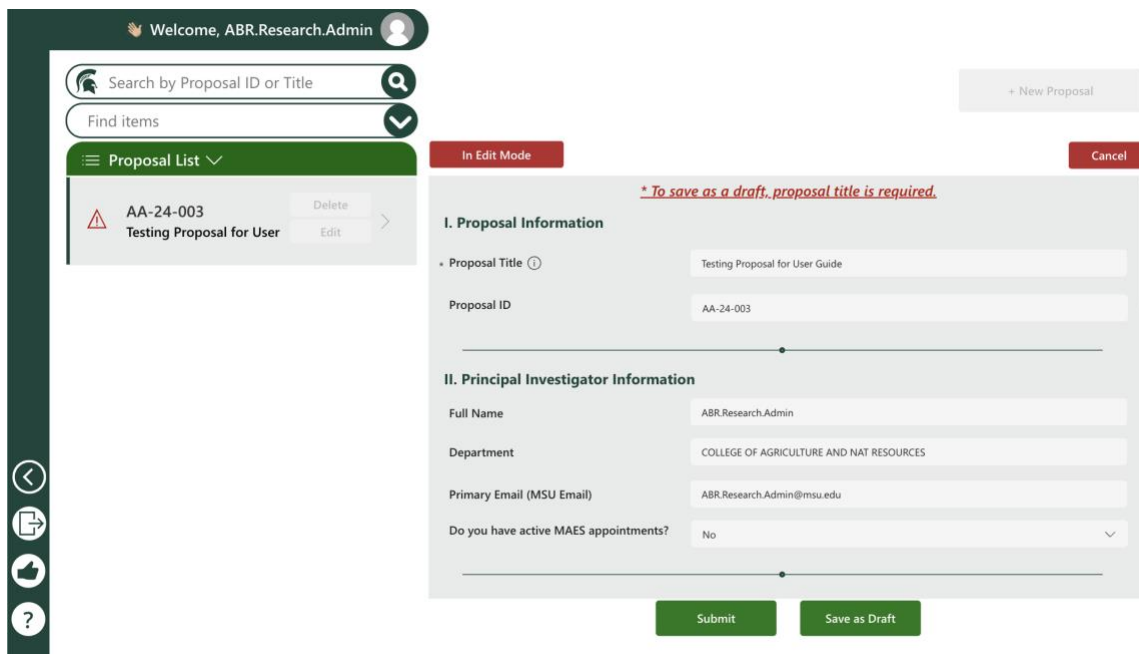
Welcome, ABR.Research.Admin

Search by Proposal ID or Title

Find items

Proposal List

AA-24-003
Testing Proposal for User

Delete
Edit

+ New Proposal

In Edit Mode

Cancel

* To save as a draft, proposal title is required.

I. Proposal Information

* Proposal Title

Testing Proposal for User Guide

Proposal ID

AA-24-003

II. Principal Investigator Information

Full Name

ABR.Research.Admin

Department

COLLEGE OF AGRICULTURE AND NAT RESOURCES

Primary Email (MSU Email)

ABR.Research.Admin@msu.edu

Do you have active MAES appointments?

No

Submit

Save as Draft

?